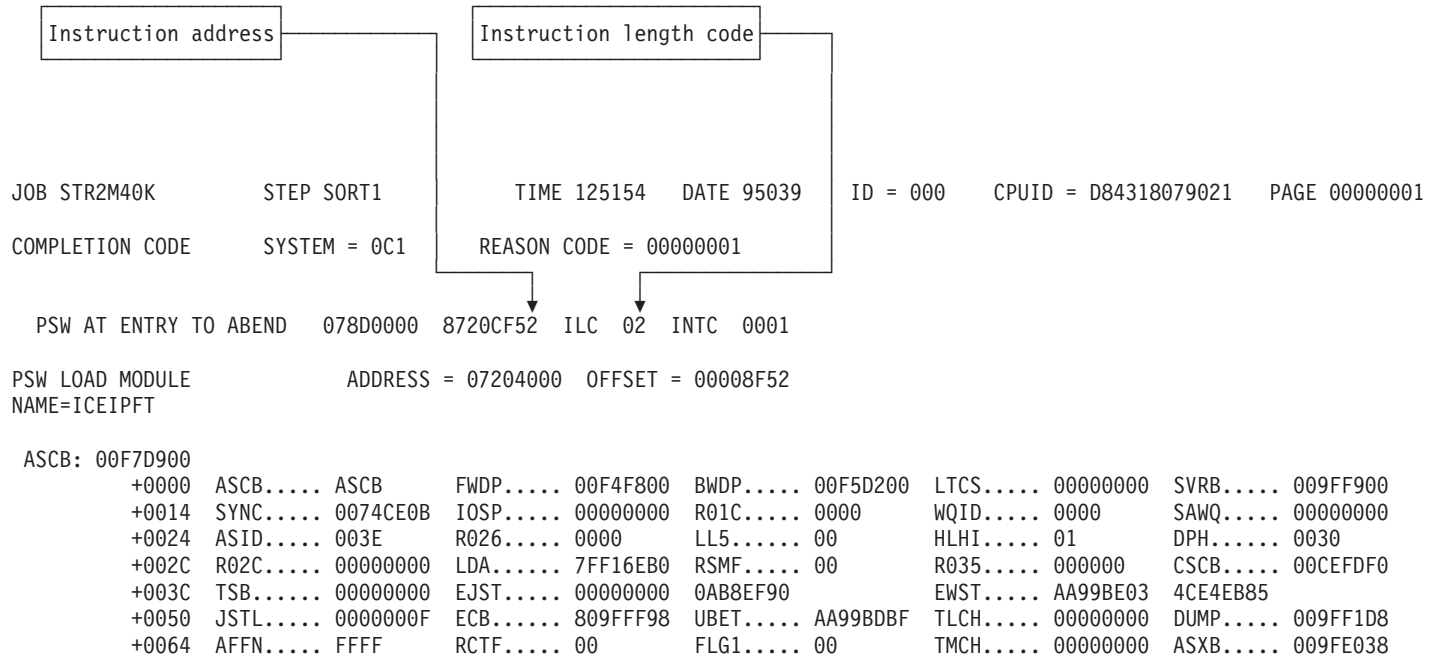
Instruction address

Instruction length code

JOB STR2M40K STEP SORT1 TIME 125154 DATE 95039 ID = 000 CPUID = D84318079021 PAGE 00000001

COMPLETION CODE SYSTEM = 0C1 REASON CODE = 00000001

PSW AT ENTRY TO ABEND 078D0000 8720CF52 ILC 02 INTC 0001

PSW LOAD MODULE ADDRESS = 07204000 OFFSET = 00008F52
NAME=ICEIPFT

ASCB: 00F7D900
+0000 ASCB..... ASCB FWDP..... 00F4F800 BWDP..... 00F5D200 LTCS..... 00000000 SVRB..... 009FF900
+0014 SYNC..... 0074CE0B IOSP..... 00000000 R01C..... 0000 WQID..... 0000 SAWQ..... 00000000
+0024 ASID..... 003E R026..... 0000 LL5...... 00 HLHI..... 01 DPH...... 0030
+002C R02C..... 00000000 LDA...... 7FF16EB0 RSMF..... 00 R035..... 000000 CSCB..... 00CEFDF0
+003C TSB...... 00000000 EJST..... 00000000 0AB8EF90 EWST..... AA99BE03 4CE4EB85
+0050 JSTL..... 0000000F ECB...... 809FFF98 UBET..... AA99BDBF TLCH..... 00000000 DUMP..... 009FF1D8
+0064 AFFN..... FFFF RCTF..... 00 FLG1..... 00 TMCH..... 00000000 ASXB..... 009FE038